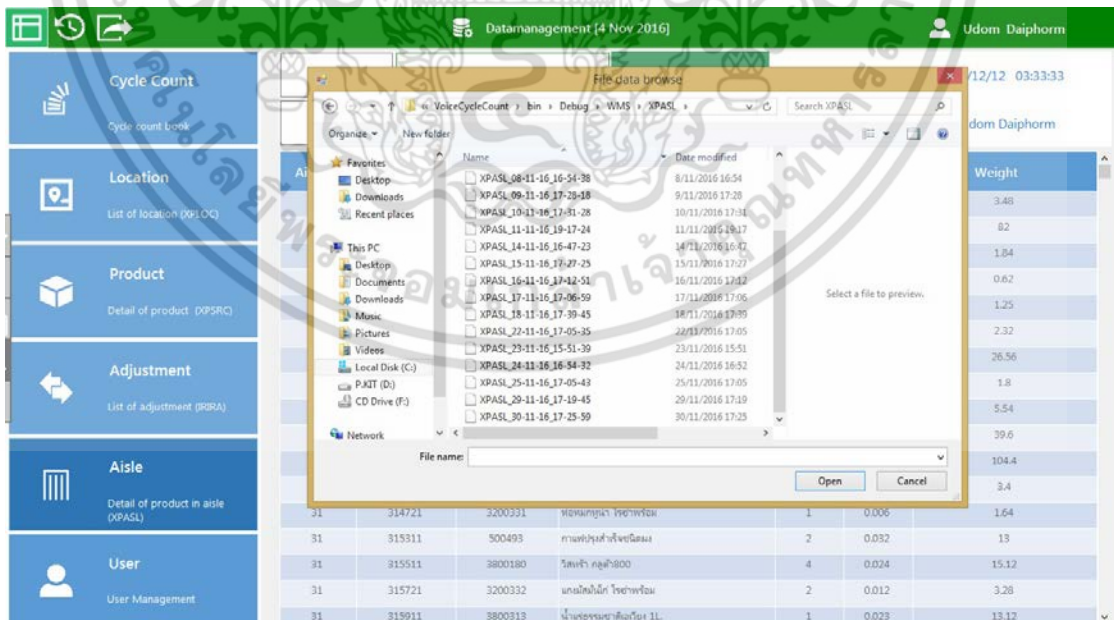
Datamanagement [4 Nov 2016]

Udom Daiphorm

Cycle Count
Cycle count book

Location
List of location (XFLOC)

Product
Detail of product (XPSRC)

Adjustment
List of adjustment (IRIRA)

Aisle
Detail of product in aisle (XPASL)

User
User Management

/12/12 03:33:33

Udom Daiphorm

File data browse

« VoiceCycleCount › bin › Debug › WMS › XPASL ›

Search XPASL

Organize ▾ New folder

Favorites
Desktop
Downloads
Recent places

This PC
Desktop
Documents
Downloads
Music
Pictures
Videos
Local Disk (C:)
P.KIT (D:)
CD Drive (F:)

Network

| Name | Date modified |
|---|---|
| XPASL_08-11-16_16-54-38 | 8/11/2016 16:54 |
| XPASL_09-11-16_17-28-18 | 9/11/2016 17:28 |
| XPASL_10-11-16_17-31-28 | 10/11/2016 17:31 |
| XPASL_11-11-16_19-17-24 | 11/11/2016 19:17 |
| XPASL_14-11-16_16-47-23 | 14/11/2016 16:47 |
| XPASL_15-11-16_17-27-25 | 15/11/2016 17:27 |
| XPASL_16-11-16_17-12-51 | 16/11/2016 17:12 |
| XPASL_17-11-16_17-06-59 | 17/11/2016 17:06 |
| XPASL_18-11-16_17-39-45 | 18/11/2016 17:39 |
| XPASL_22-11-16_17-05-35 | 22/11/2016 17:05 |
| XPASL_23-11-16_15-51-39 | 23/11/2016 15:51 |
| XPASL_24-11-16_16-54-32 | 24/11/2016 16:52 |
| XPASL_25-11-16_17-05-43 | 25/11/2016 17:05 |
| XPASL_29-11-16_17-19-45 | 29/11/2016 17:19 |
| XPASL_30-11-16_17-25-59 | 30/11/2016 17:25 |

Select a file to preview.

File name:

Open Cancel

| Ai | | | | | | Weight |
|---|---|---|---|---|---|---|
| | | | | | | 3.48 |
| | | | | | | 82 |
| | | | | | | 1.84 |
| | | | | | | 0.62 |
| | | | | | | 1.25 |
| | | | | | | 2.32 |
| | | | | | | 26.56 |
| | | | | | | 1.8 |
| | | | | | | 5.54 |
| | | | | | | 39.6 |
| | | | | | | 104.4 |
| | | | | | | 3.4 |
| 31 | 314721 | 3200331 | หอมแกฐนา ไรซ่าพร้อม | 1 | 0.006 | 1.64 |
| 31 | 315311 | 500493 | กาแฟปรุงสำเร็จชนิดผง | 2 | 0.032 | 13 |
| 31 | 315511 | 3800180 | วิสเซ้า กลูต้า800 | 4 | 0.024 | 15.12 |
| 31 | 315721 | 3200332 | แกงไตปลา ไรซ่าพร้อม | 2 | 0.012 | 3.28 |
| 31 | 315911 | 3800313 | น้ำแร่ธรรมชาติ 1L | 1 | 0.023 | 13.12 |